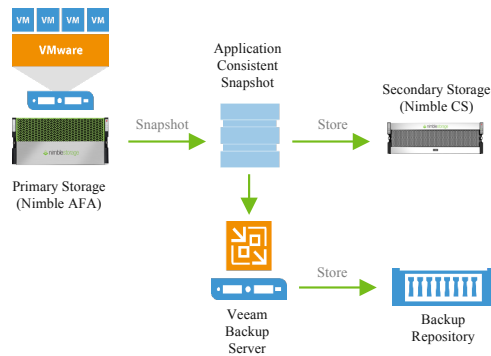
VM VM VM VM

VMware

nimble storage

Primary Storage
(Nimble AFA)

Snapshot

Application
Consistent
Snapshot

Store

Secondary Storage
(Nimble CS)

nimble storage

Veeam
Backup
Server

Store

Backup
Repository